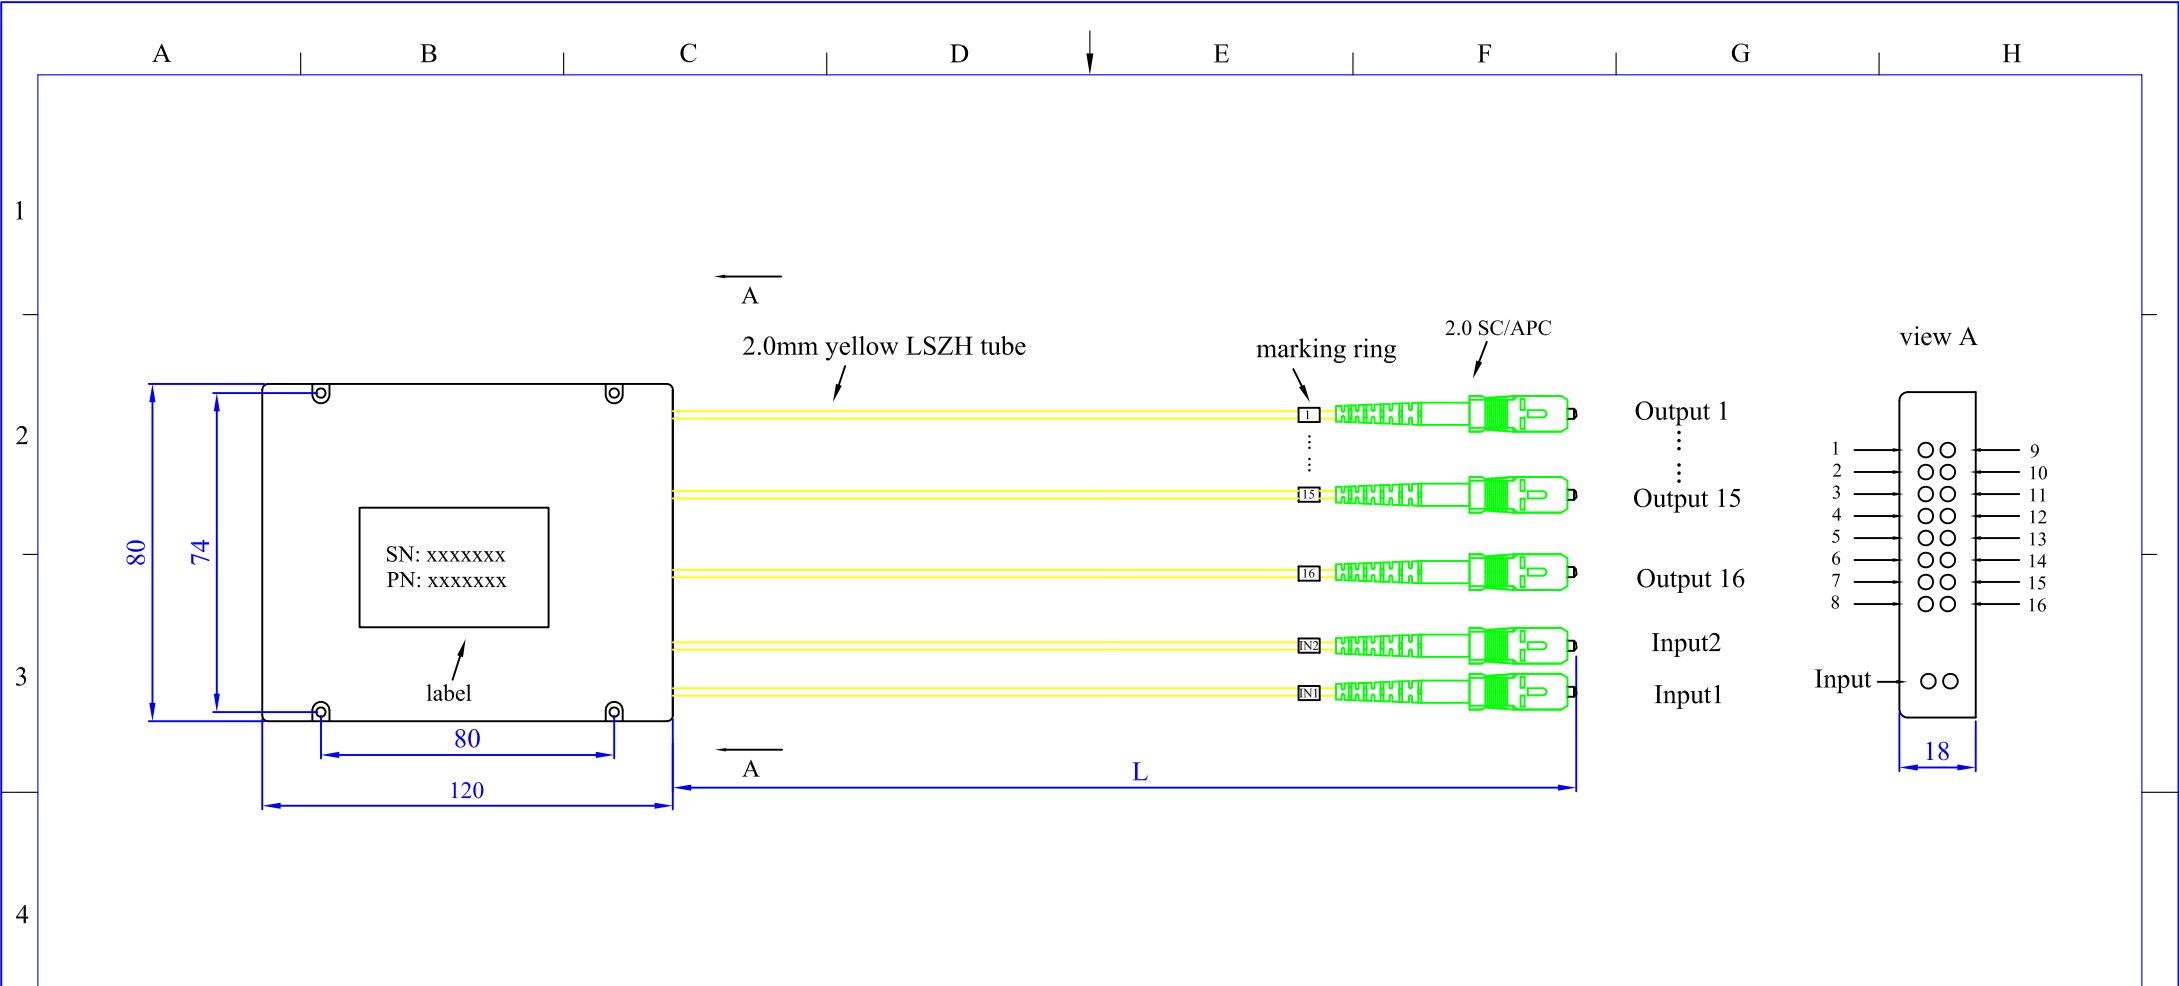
A B C D E F G H

1

2

3

4

A

2.0mm yellow LSZH tube

marking ring

2.0 SC/APC

view A

80

74

SN: xxxxxxx
PN: xxxxxxx

label

80

120

A

L

1

15

16

IN2

IN1

Output 1

Output 15

Output 16

Input2

Input1

1
2
3
4
5
6
7
8

9
10
11
12
13
14
15
16

Input

18